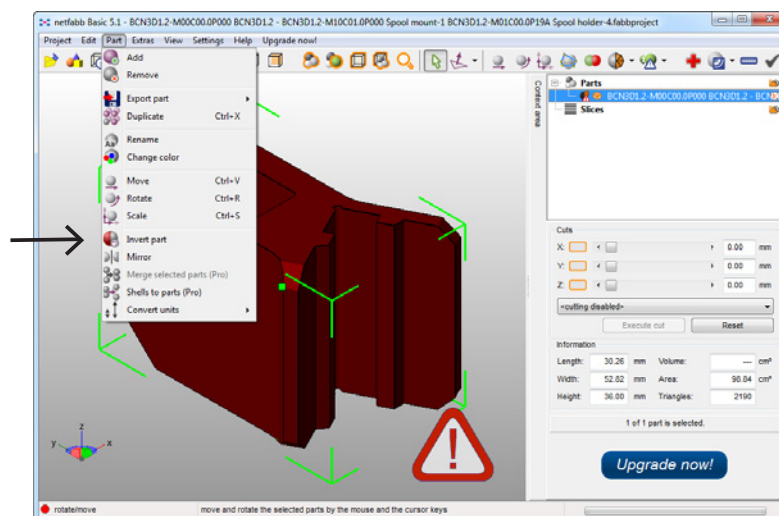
netfabb Basic 5.1 - BCN3D1.2 - M00C00.0P000 BCN3D1.2 - BCN3D1.2-M10C01.0P000 Spool mount-1 BCN3D1.2-M01C00.0P19A Spool holder-4.fabbproject

Project Edit Part Extras View Settings Help Upgrade now!

Add
Remove
Export part
Duplicate Ctrl+X
Rename
Change color
Move Ctrl+V
Rotate Ctrl+R
Scale Ctrl+S
Invert part
Mirror
Merge selected parts (Pro)
Shells to parts (Pro)
Convert units

Context area

Parts
BCN3D1.2-M00C00.0P000 BCN3D1.2 - BCN
Slices

Cuts
X: 0.00 mm
Y: 0.00 mm
Z: 0.00 mm
<cutting disabled>
Execute cut Reset

Information
| Length: | 30.26 | mm | Volume: | — | cm³ |
|---|---|---|---|---|---|
| Width: | 52.82 | mm | Area: | 98.84 | cm² |
| Height: | 36.00 | mm | Triangles: | 2190 | |

1 of 1 part is selected.

Upgrade now!

rotate/move move and rotate the selected parts by the mouse and the cursor keys